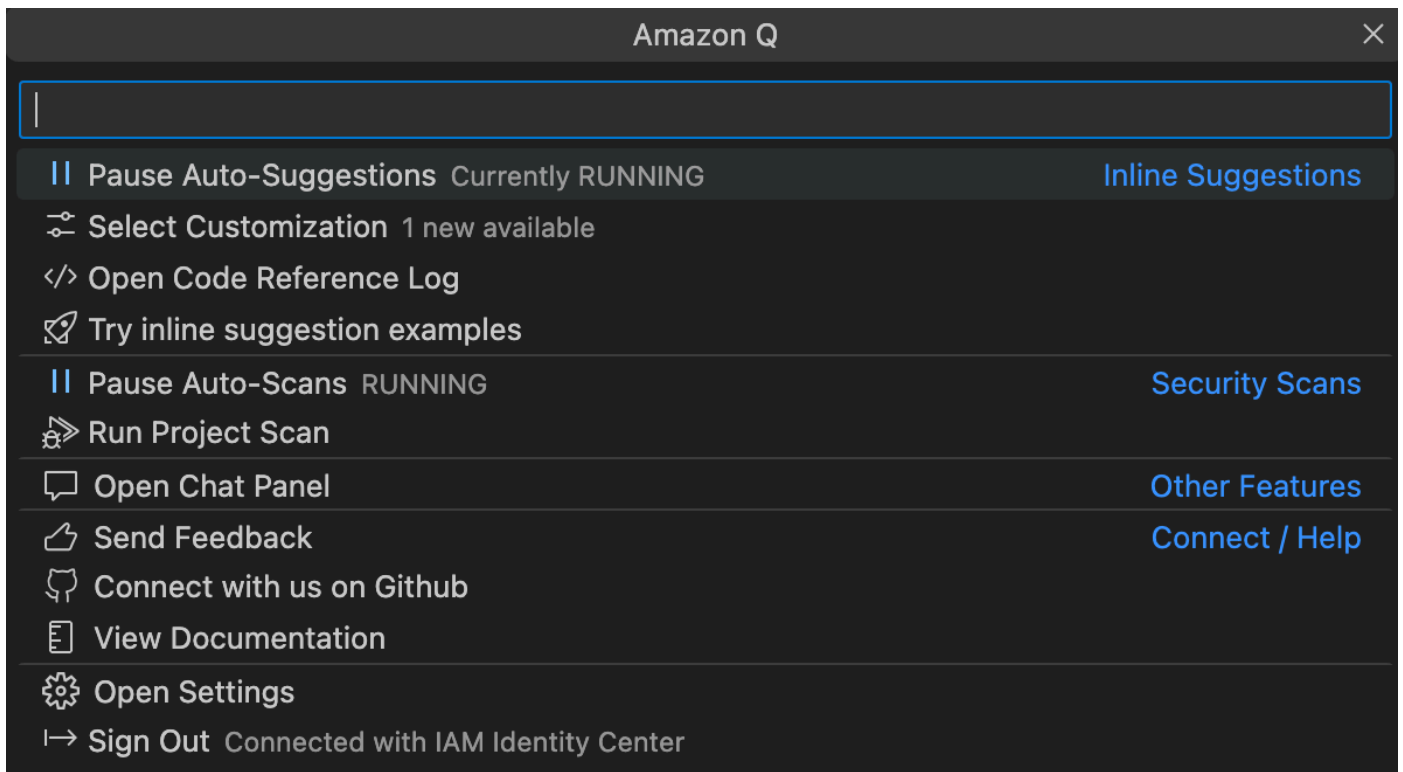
Amazon Q

Pause Auto-Suggestions Currently RUNNING
Inline Suggestions
Select Customization 1 new available
Open Code Reference Log
Try inline suggestion examples
Pause Auto-Scans RUNNING
Security Scans
Run Project Scan
Open Chat Panel
Other Features
Send Feedback
Connect / Help
Connect with us on Github
View Documentation
Open Settings
Sign Out Connected with IAM Identity Center